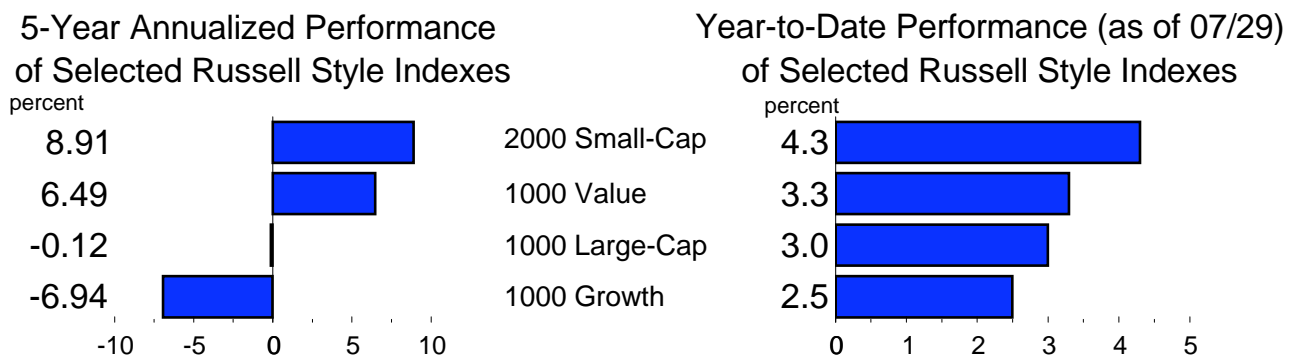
5-Year Annualized Performance of Selected Russell Style Indexes

percent

8.91
6.49
-0.12
-6.94

-10 -5 0 5 10

2000 Small-Cap
1000 Value
1000 Large-Cap
1000 Growth

Year-to-Date Performance (as of 07/29) of Selected Russell Style Indexes

percent

4.3
3.3
3.0
2.5

0 1 2 3 4 5